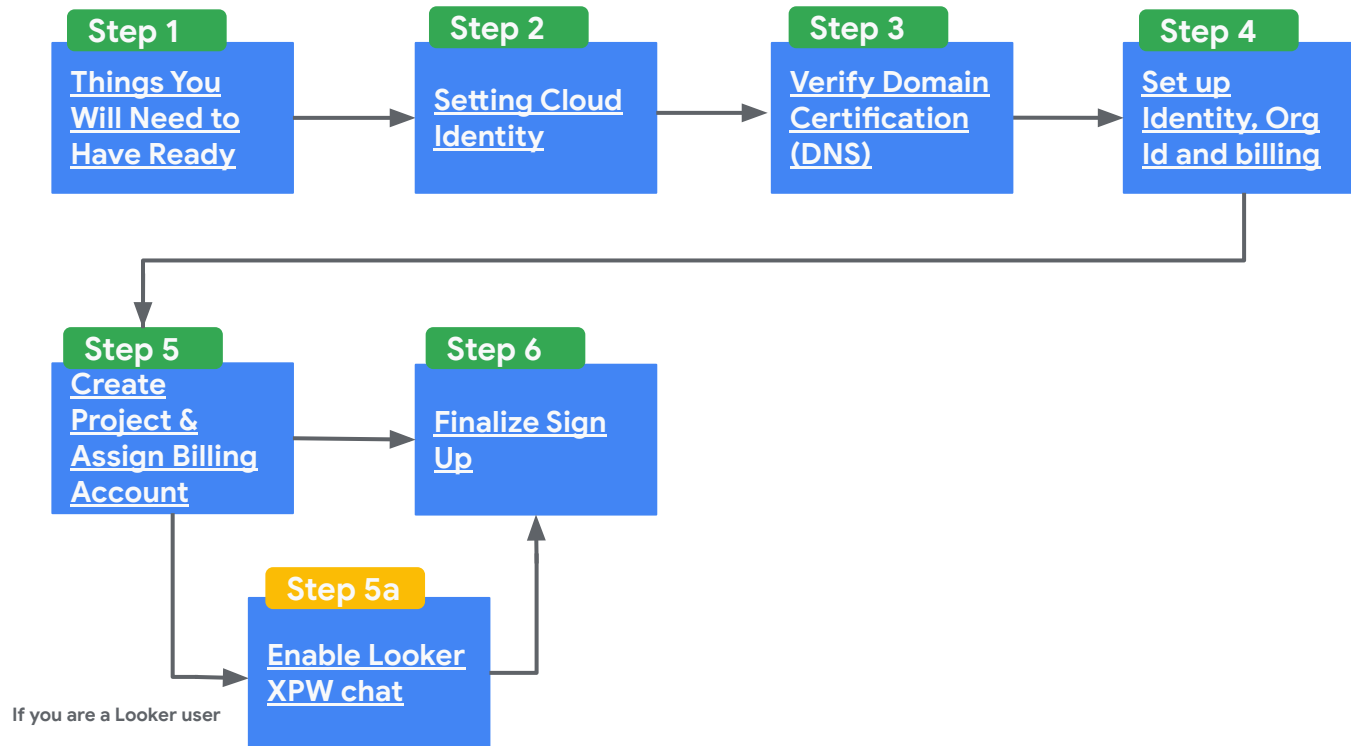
Step 1
Things You Will Need to Have Ready

Step 2
Setting Cloud Identity

Step 3
Verify Domain Certification (DNS)

Step 4
Set up Identity, Org Id and billing

Step 5
Create Project & Assign Billing Account

Step 6
Finalize Sign Up

Step 5a
Enable Looker XPW chat

If you are a Looker user